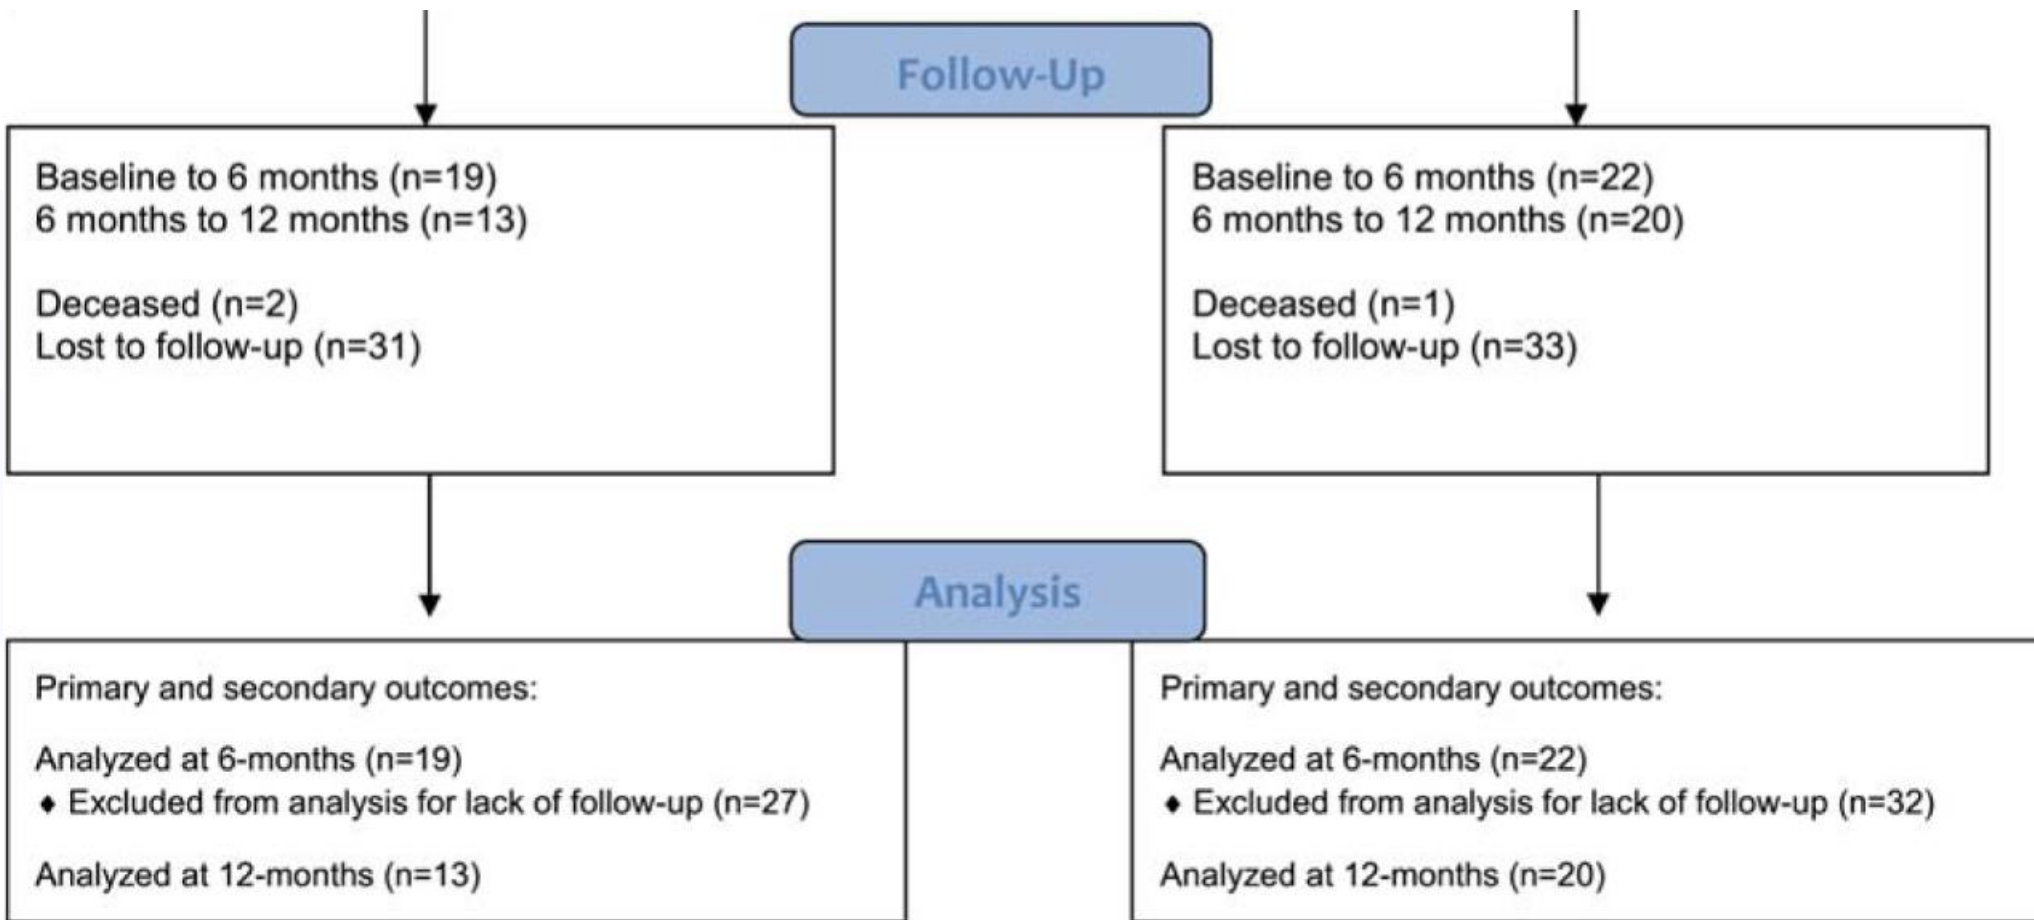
Follow-Up

Baseline to 6 months (n=19)
6 months to 12 months (n=13)

Deceased (n=2)
Lost to follow-up (n=31)

Baseline to 6 months (n=22)
6 months to 12 months (n=20)

Deceased (n=1)
Lost to follow-up (n=33)

Analysis

Primary and secondary outcomes:

Analyzed at 6-months (n=19)
♦ Excluded from analysis for lack of follow-up (n=27)

Analyzed at 12-months (n=13)

Primary and secondary outcomes:

Analyzed at 6-months (n=22)
♦ Excluded from analysis for lack of follow-up (n=32)

Analyzed at 12-months (n=20)